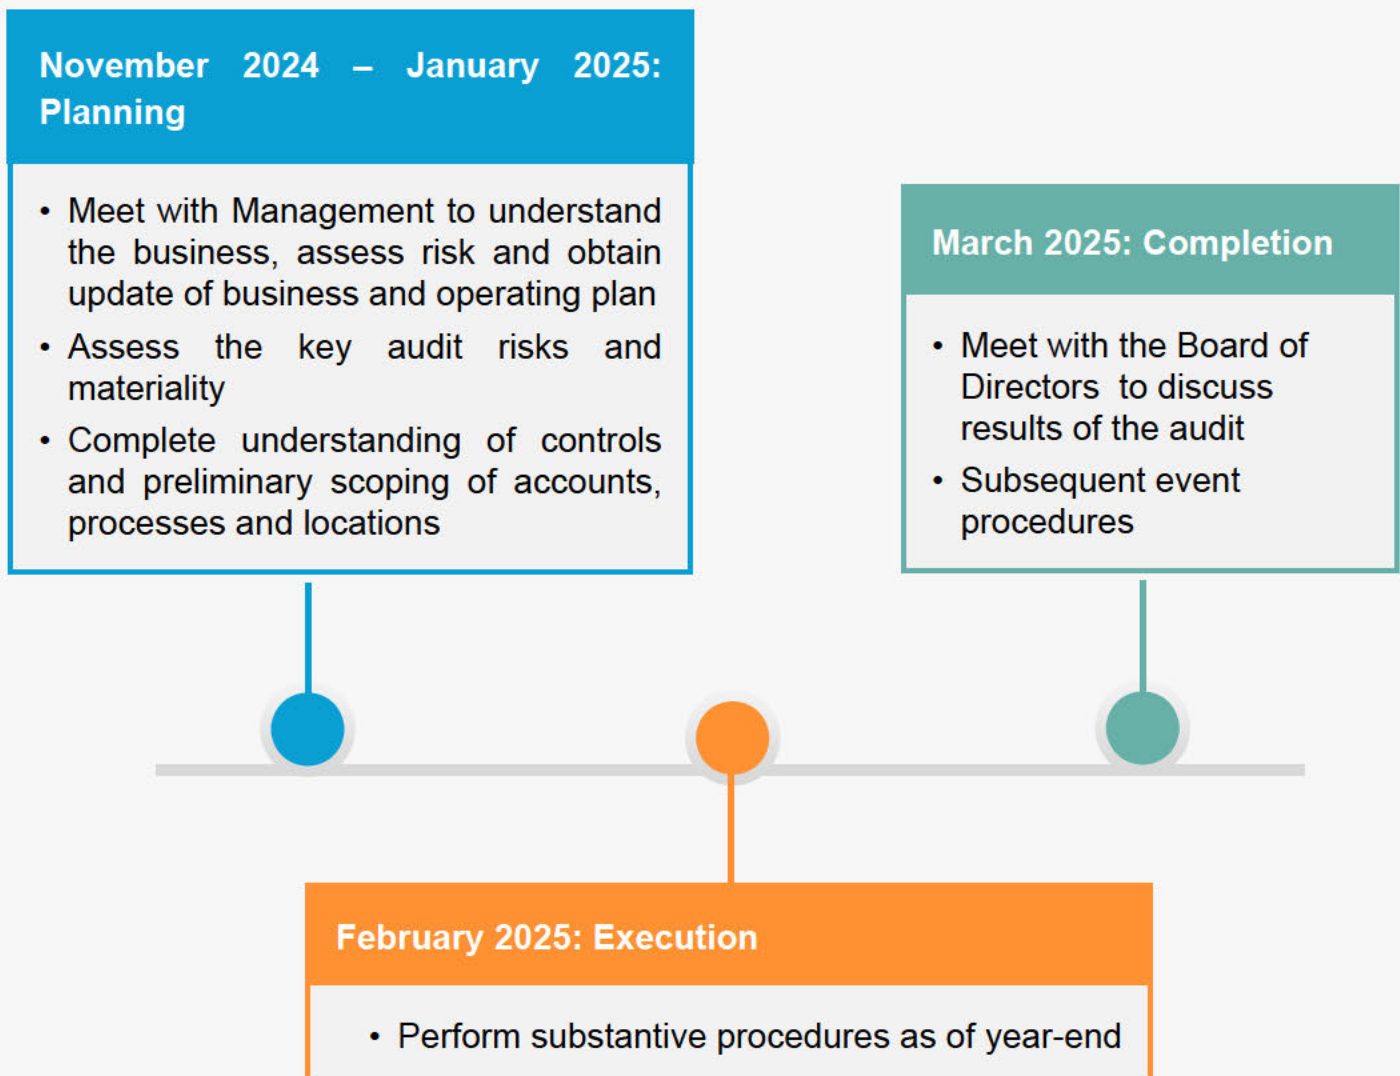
November 2024 – January 2025: Planning

• Meet with Management to understand the business, assess risk and obtain update of business and operating plan
• Assess the key audit risks and materiality
• Complete understanding of controls and preliminary scoping of accounts, processes and locations

March 2025: Completion

• Meet with the Board of Directors to discuss results of the audit
• Subsequent event procedures

February 2025: Execution

• Perform substantive procedures as of year-end